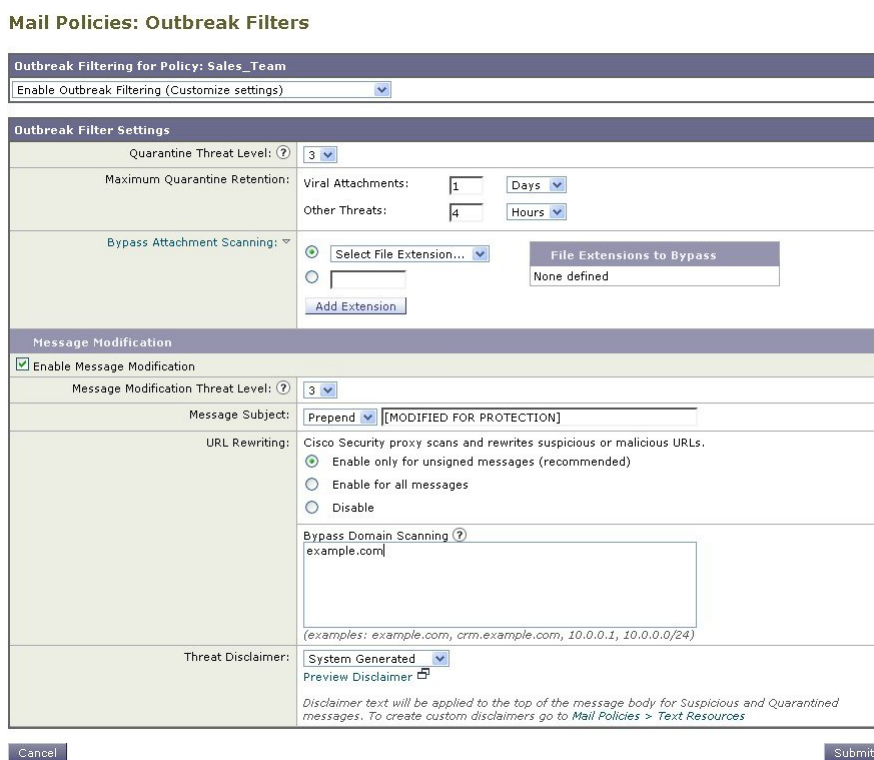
Mail Policies: Outbreak Filters

Outbreak Filtering for Policy: Sales_Team

Enable Outbreak Filtering (Customize settings)

Outbreak Filter Settings

Quarantine Threat Level: ? 3

Maximum Quarantine Retention: Viral Attachments: 1 Days

Other Threats: 4 Hours

Bypass Attachment Scanning: Select File Extension...

Add Extension

| File Extensions to Bypass |
|---|
| None defined |

Message Modification

Enable Message Modification

Message Modification Threat Level: ? 3

Message Subject: Prepend [MODIFIED FOR PROTECTION]

URL Rewriting: Cisco Security proxy scans and rewrites suspicious or malicious URLs.

Enable only for unsigned messages (recommended)

Enable for all messages

Disable

Bypass Domain Scanning ?

example.com

(examples: example.com, crm.example.com, 10.0.0.1, 10.0.0.0/24)

Threat Disclaimer: System Generated

Preview Disclaimer

Disclaimer text will be applied to the top of the message body for Suspicious and Quarantined messages. To create custom disclaimers go to Mail Policies > Text Resources

Cancel

Submit